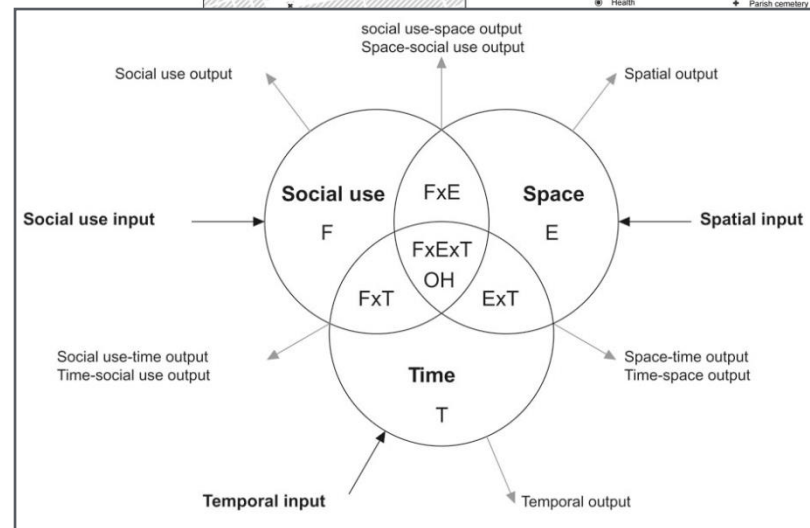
Health

Parish cemetery

social use-space output
Space-social use output

Social use output

Spatial output

Social use

F

FxE

Space

E

Social use input

Spatial input

FxExT
OH

FxT

ExT

Social use-time output
Time-social use output

Space-time output
Time-space output

Time

T

Temporal input

Temporal output